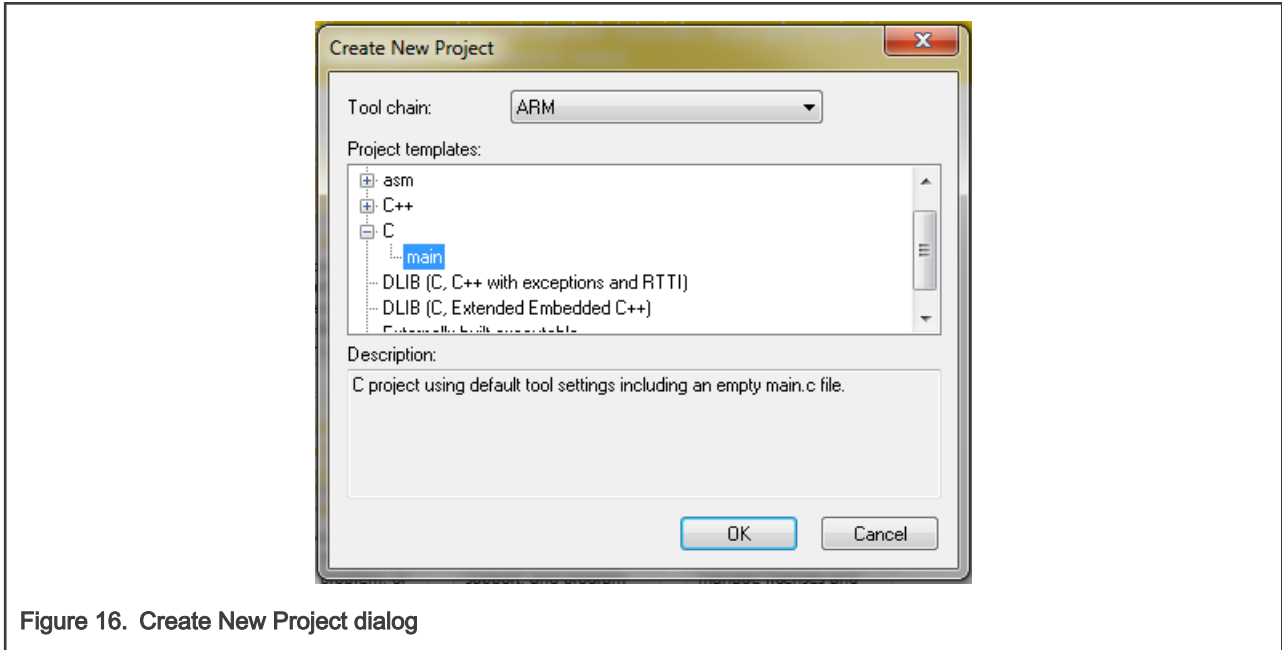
Create New Project

Tool chain: ARM

Project templates:

asm
C++
C
main
DLIB (C, C++ with exceptions and RTTI)
DLIB (C, Extended Embedded C++)
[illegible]

Description:

C project using default tool settings including an empty main.c file.

OK Cancel

Figure 16. Create New Project dialog